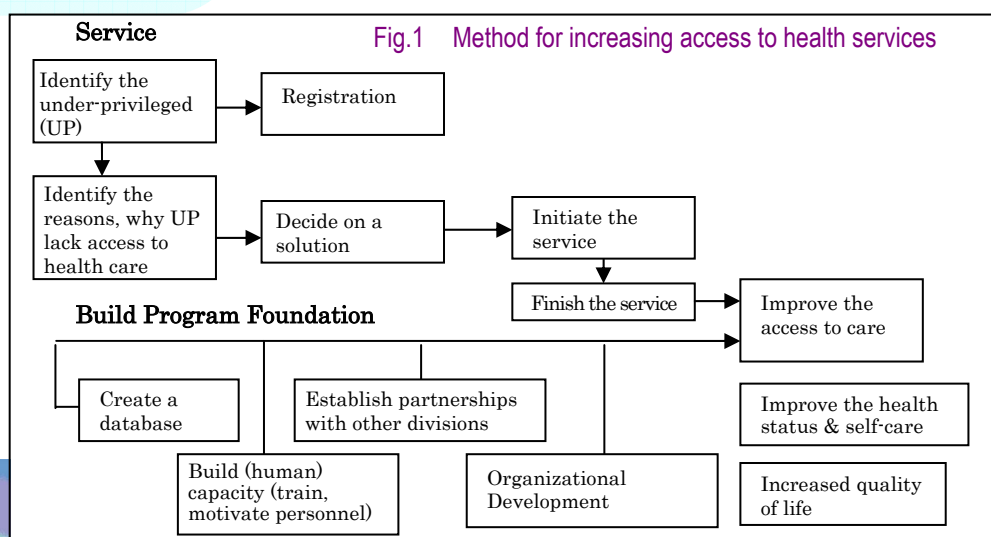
Service

Fig.1 Method for increasing access to health services

Identify the under-privileged (UP)

Registration

Identify the reasons, why UP lack access to health care

Decide on a solution

Initiate the service

Finish the service

Improve the access to care

Build Program Foundation

Create a database

Establish partnerships with other divisions

Build (human) capacity (train, motivate personnel)

Organizational Development

Improve the health status & self-care

Increased quality of life